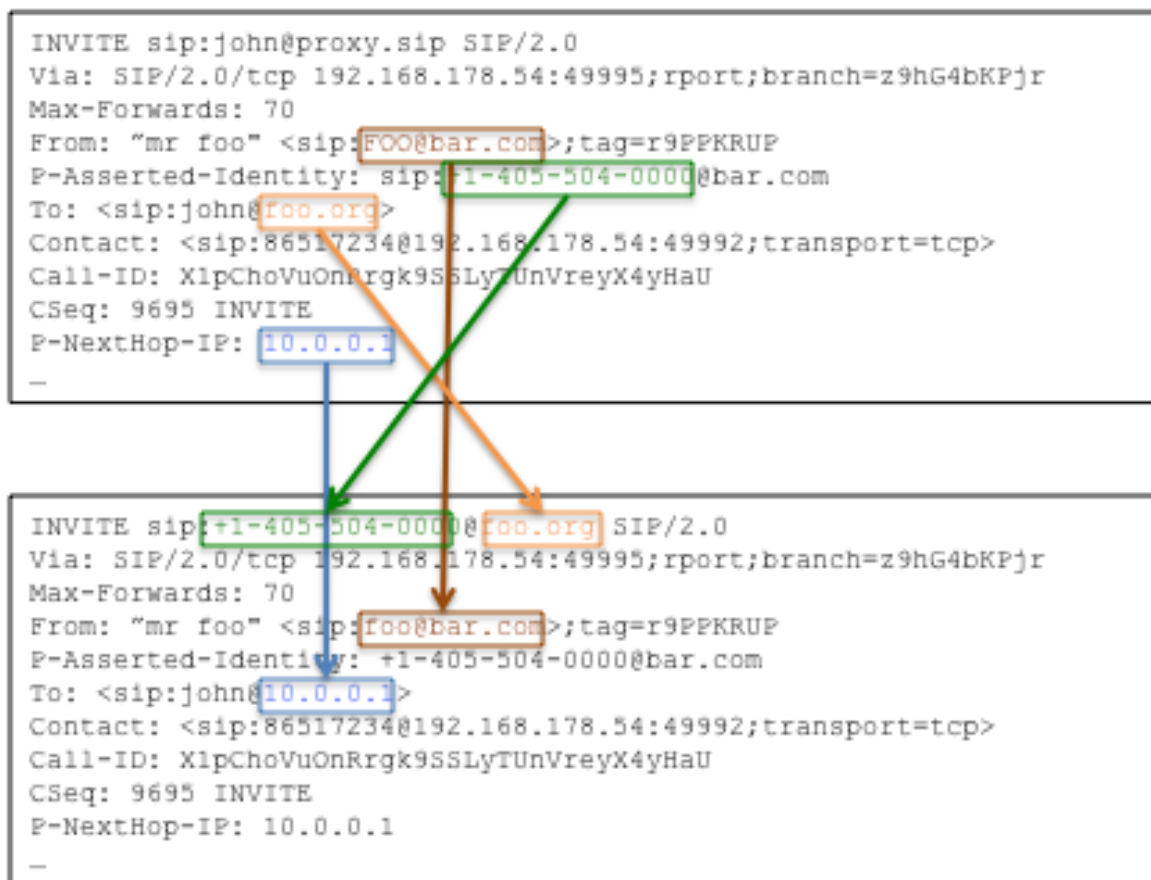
INVITE sip:john@proxy.sip SIP/2.0
Via: SIP/2.0/tcp 192.168.178.54:49995;rport;branch=z9hG4bKPjr
Max-Forwards: 70
From: "mr foo" <sip:FOO@bar.com>;tag=r9PPKRUP
P-Asserted-Identity: sip:+1-405-504-0000@bar.com
To: <sip:john@foo.org>
Contact: <sip:86517234@192.168.178.54:49992;transport=tcp>
Call-ID: X1pChoVuOnRrgk9SSLyTUnVreyX4yHaU
CSeq: 9695 INVITE
P-NextHop-IP: 10.0.0.1
…

INVITE sip:+1-405-504-0000@foo.org SIP/2.0
Via: SIP/2.0/tcp 192.168.178.54:49995;rport;branch=z9hG4bKPjr
Max-Forwards: 70
From: "mr foo" <sip:foo@bar.com>;tag=r9PPKRUP
P-Asserted-Identity: +1-405-504-0000@bar.com
To: <sip:john@10.0.0.1>
Contact: <sip:86517234@192.168.178.54:49992;transport=tcp>
Call-ID: X1pChoVuOnRrgk9SSLyTUnVreyX4yHaU
CSeq: 9695 INVITE
P-NextHop-IP: 10.0.0.1
…